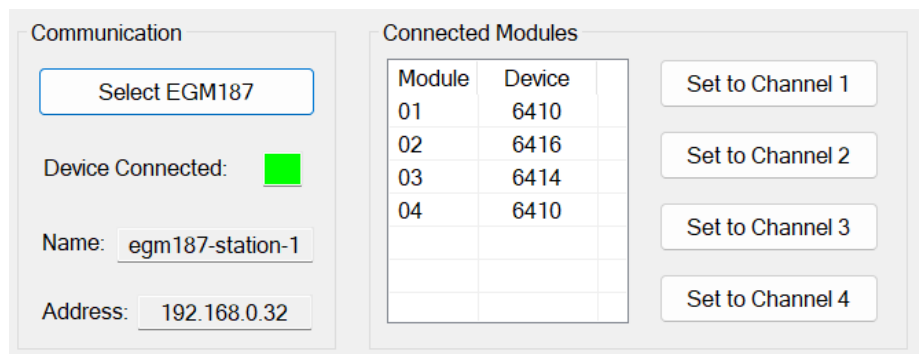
Communication

Select EGM187

Device Connected:

Name: egm187-station-1

Address: 192.168.0.32

Connected Modules

| Module | Device |
|---|---|
| 01 | 6410 |
| 02 | 6416 |
| 03 | 6414 |
| 04 | 6410 |

Set to Channel 1

Set to Channel 2

Set to Channel 3

Set to Channel 4